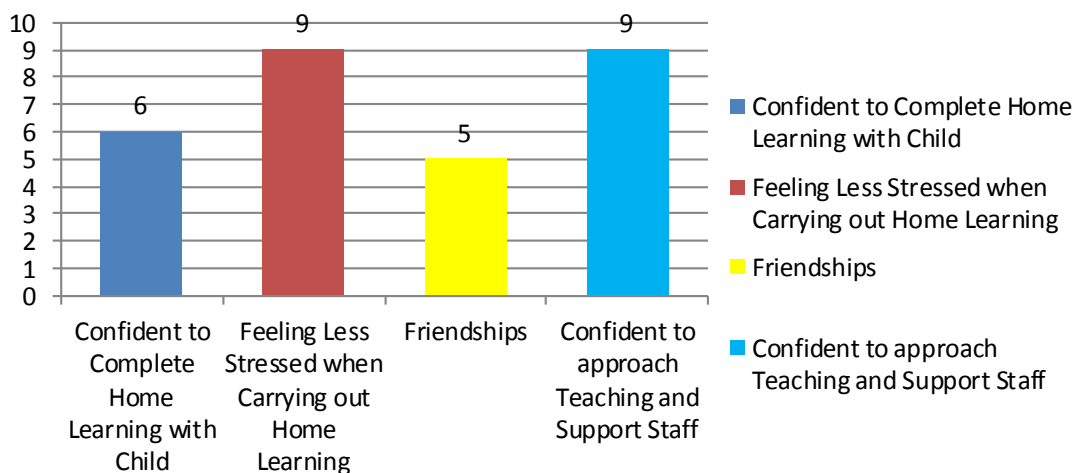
10
9
8
7
6
5
4
3
2
1
0

6
9
5
9

Confident to Complete Home Learning with Child
Feeling Less Stressed when Carrying out Home Learning
Friendships
Confident to approach Teaching and Support Staff

Confident to Complete Home Learning with Child
Feeling Less Stressed when Carrying out Home Learning
Friendships
Confident to approach Teaching and Support Staff